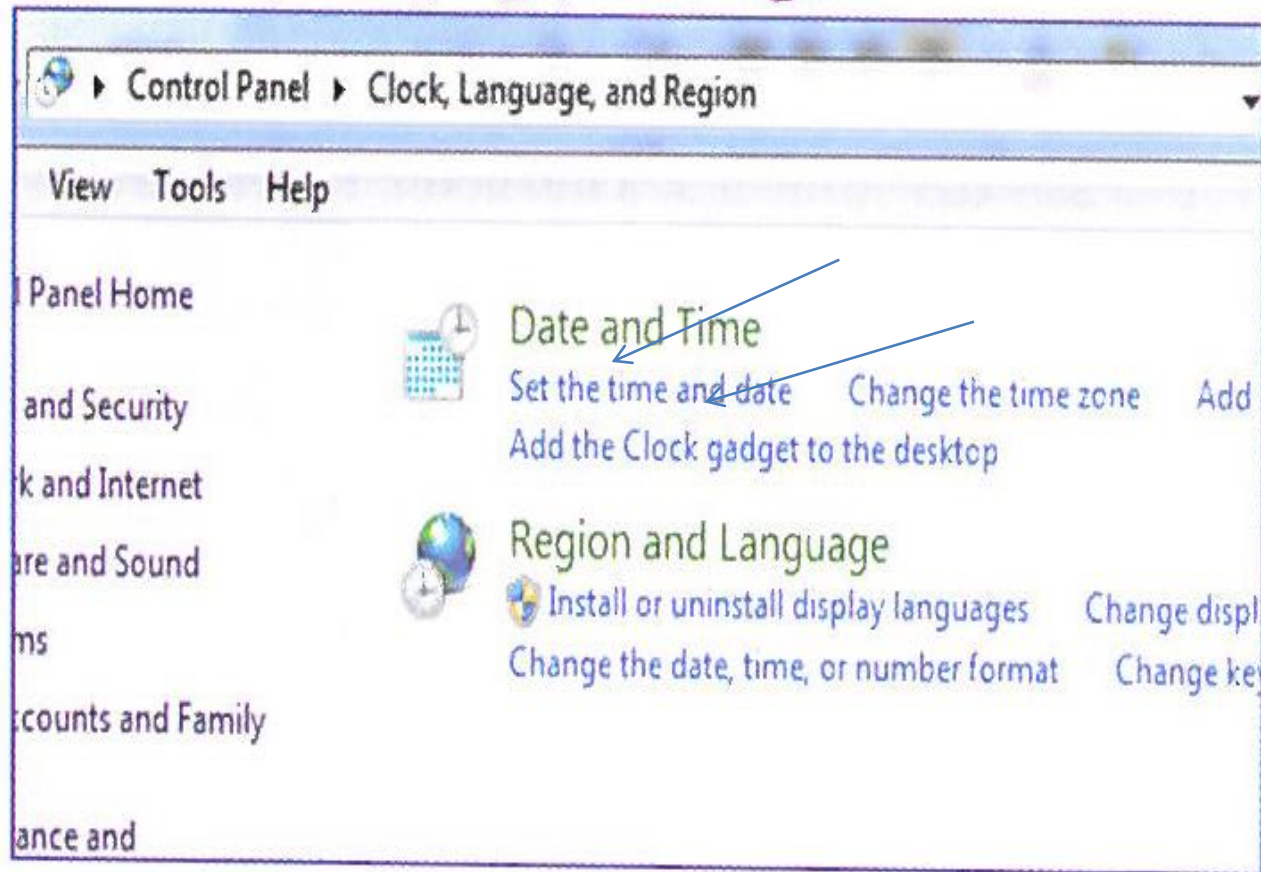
▸ Control Panel ▸ Clock, Language, and Region

View Tools Help

l Panel Home

and Security

k and Internet

are and Sound

ms

ccounts and Family

ance and

Date and Time

Set the time and date Change the time zone Add

Add the Clock gadget to the desktop

Region and Language

Install or uninstall display languages Change displ

Change the date, time, or number format Change ke